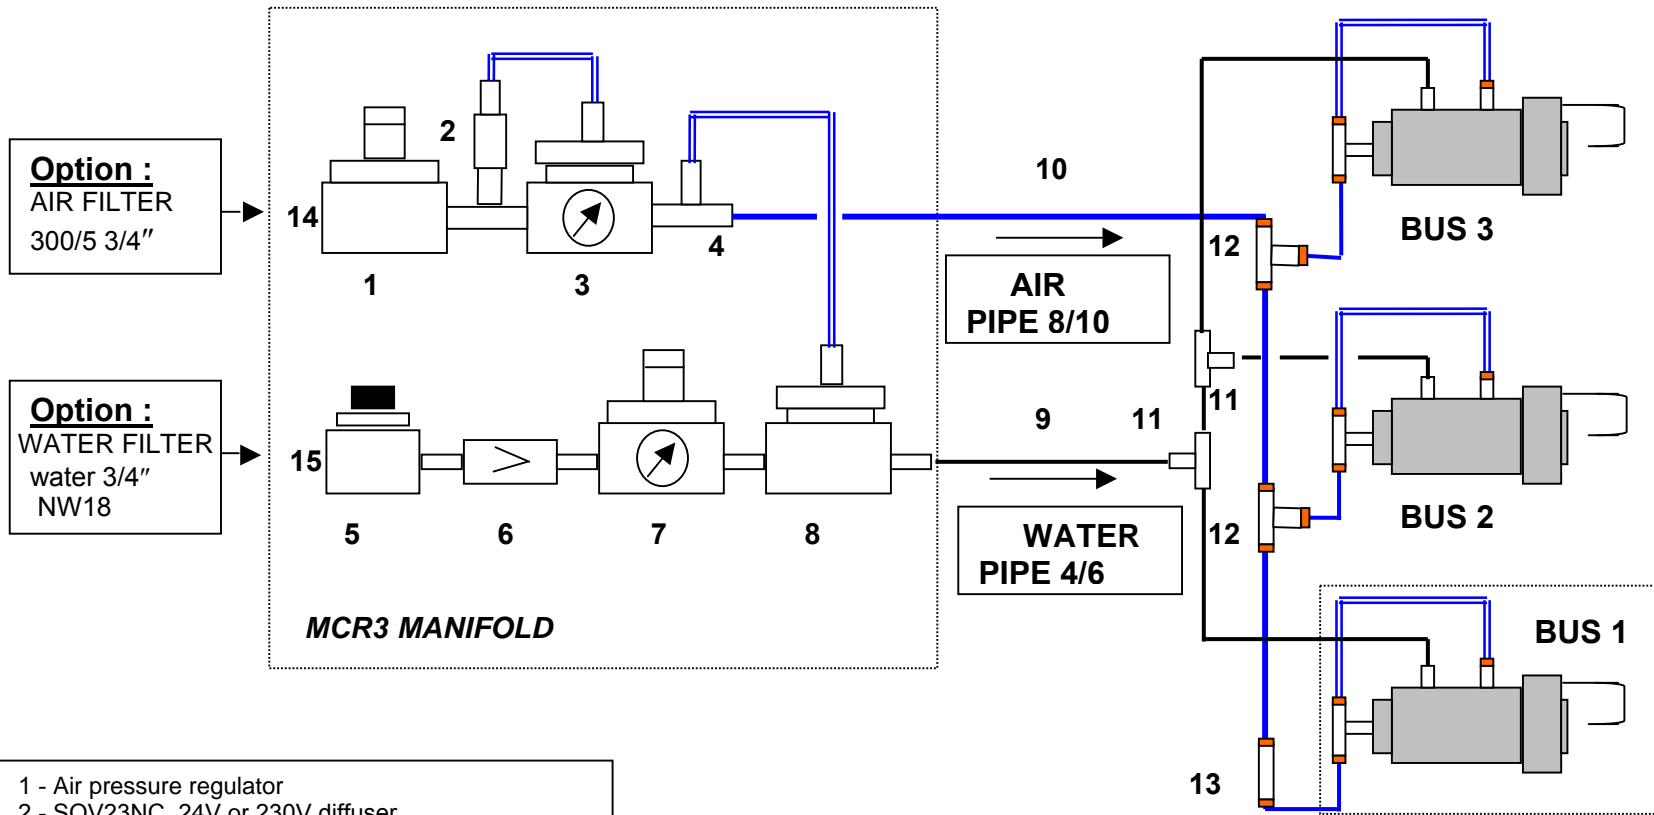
Option :
AIR FILTER
300/5 3/4″

Option :
WATER FILTER
water 3/4″
NW18

2

14

1

3

4

10

AIR
PIPE 8/10

15

5

6

7

8

9

11

WATER
PIPE 4/6

MCR3 MANIFOLD

12

11

12

13

BUS 3

BUS 2

BUS 1

1 - Air pressure regulator
2 - SOV23NC 24V or 230V diffuser